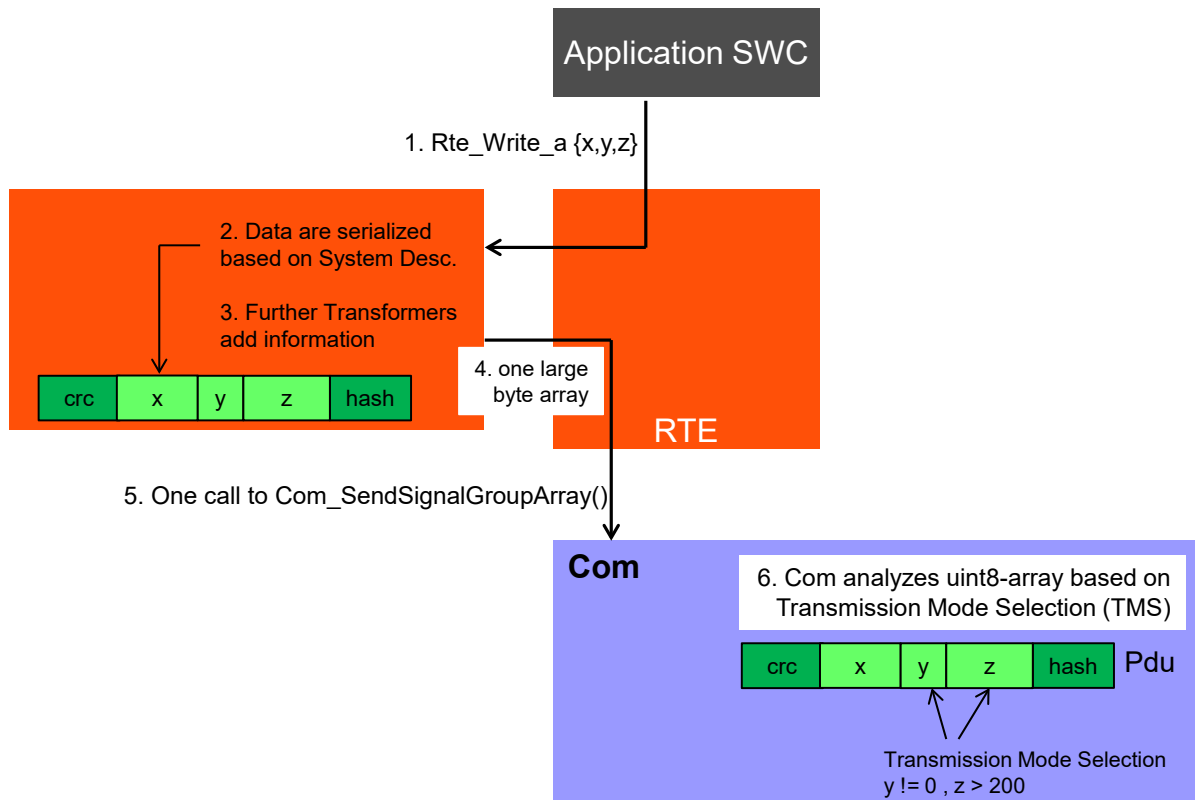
Application SWC

1. Rte_Write_a {x,y,z}

2. Data are serialized based on System Desc.

3. Further Transformers add information

| crc | x | y | z | hash |
|---|---|---|---|---|

4. one large byte array

RTE

5. One call to Com_SendSignalGroupArray()

Com

6. Com analyzes uint8-array based on Transmission Mode Selection (TMS)

| crc | x | y | z | hash |
|---|---|---|---|---|

Pdu

Transmission Mode Selection
y != 0 , z > 200